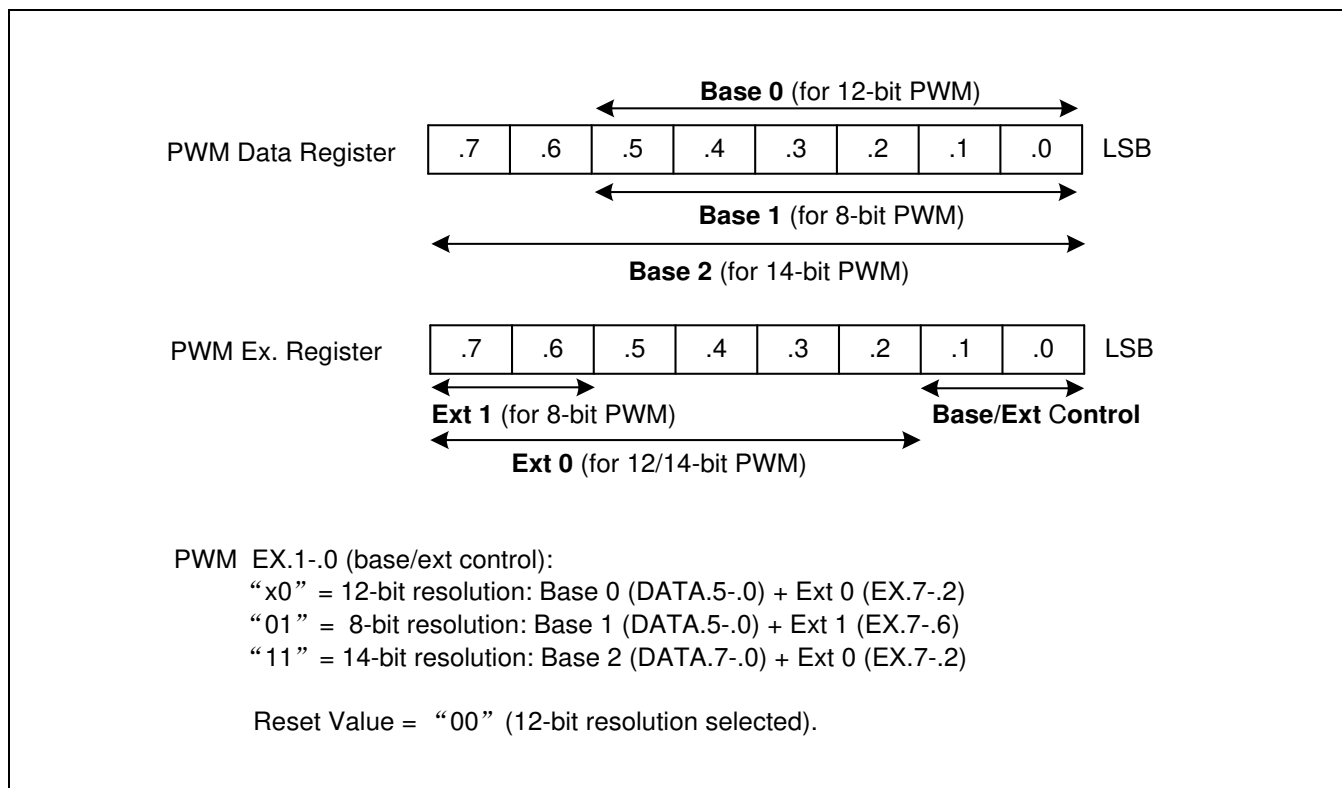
**Base 0** (for 12-bit PWM)

PWM Data Register

| .7 | .6 | .5 | .4 | .3 | .2 | .1 | .0 |
|---|---|---|---|---|---|---|---|

LSB

**Base 1** (for 8-bit PWM)

**Base 2** (for 14-bit PWM)

PWM Ex. Register

| .7 | .6 | .5 | .4 | .3 | .2 | .1 | .0 |
|---|---|---|---|---|---|---|---|

LSB

**Ext 1** (for 8-bit PWM)

**Base/Ext** C**ontrol**

**Ext 0** (for 12/14-bit PWM)

PWM EX.1-.0 (base/ext control):
"x0" = 12-bit resolution: Base 0 (DATA.5-.0) + Ext 0 (EX.7-.2)
"01" = 8-bit resolution: Base 1 (DATA.5-.0) + Ext 1 (EX.7-.6)
"11" = 14-bit resolution: Base 2 (DATA.7-.0) + Ext 0 (EX.7-.2)

Reset Value = "00" (12-bit resolution selected).